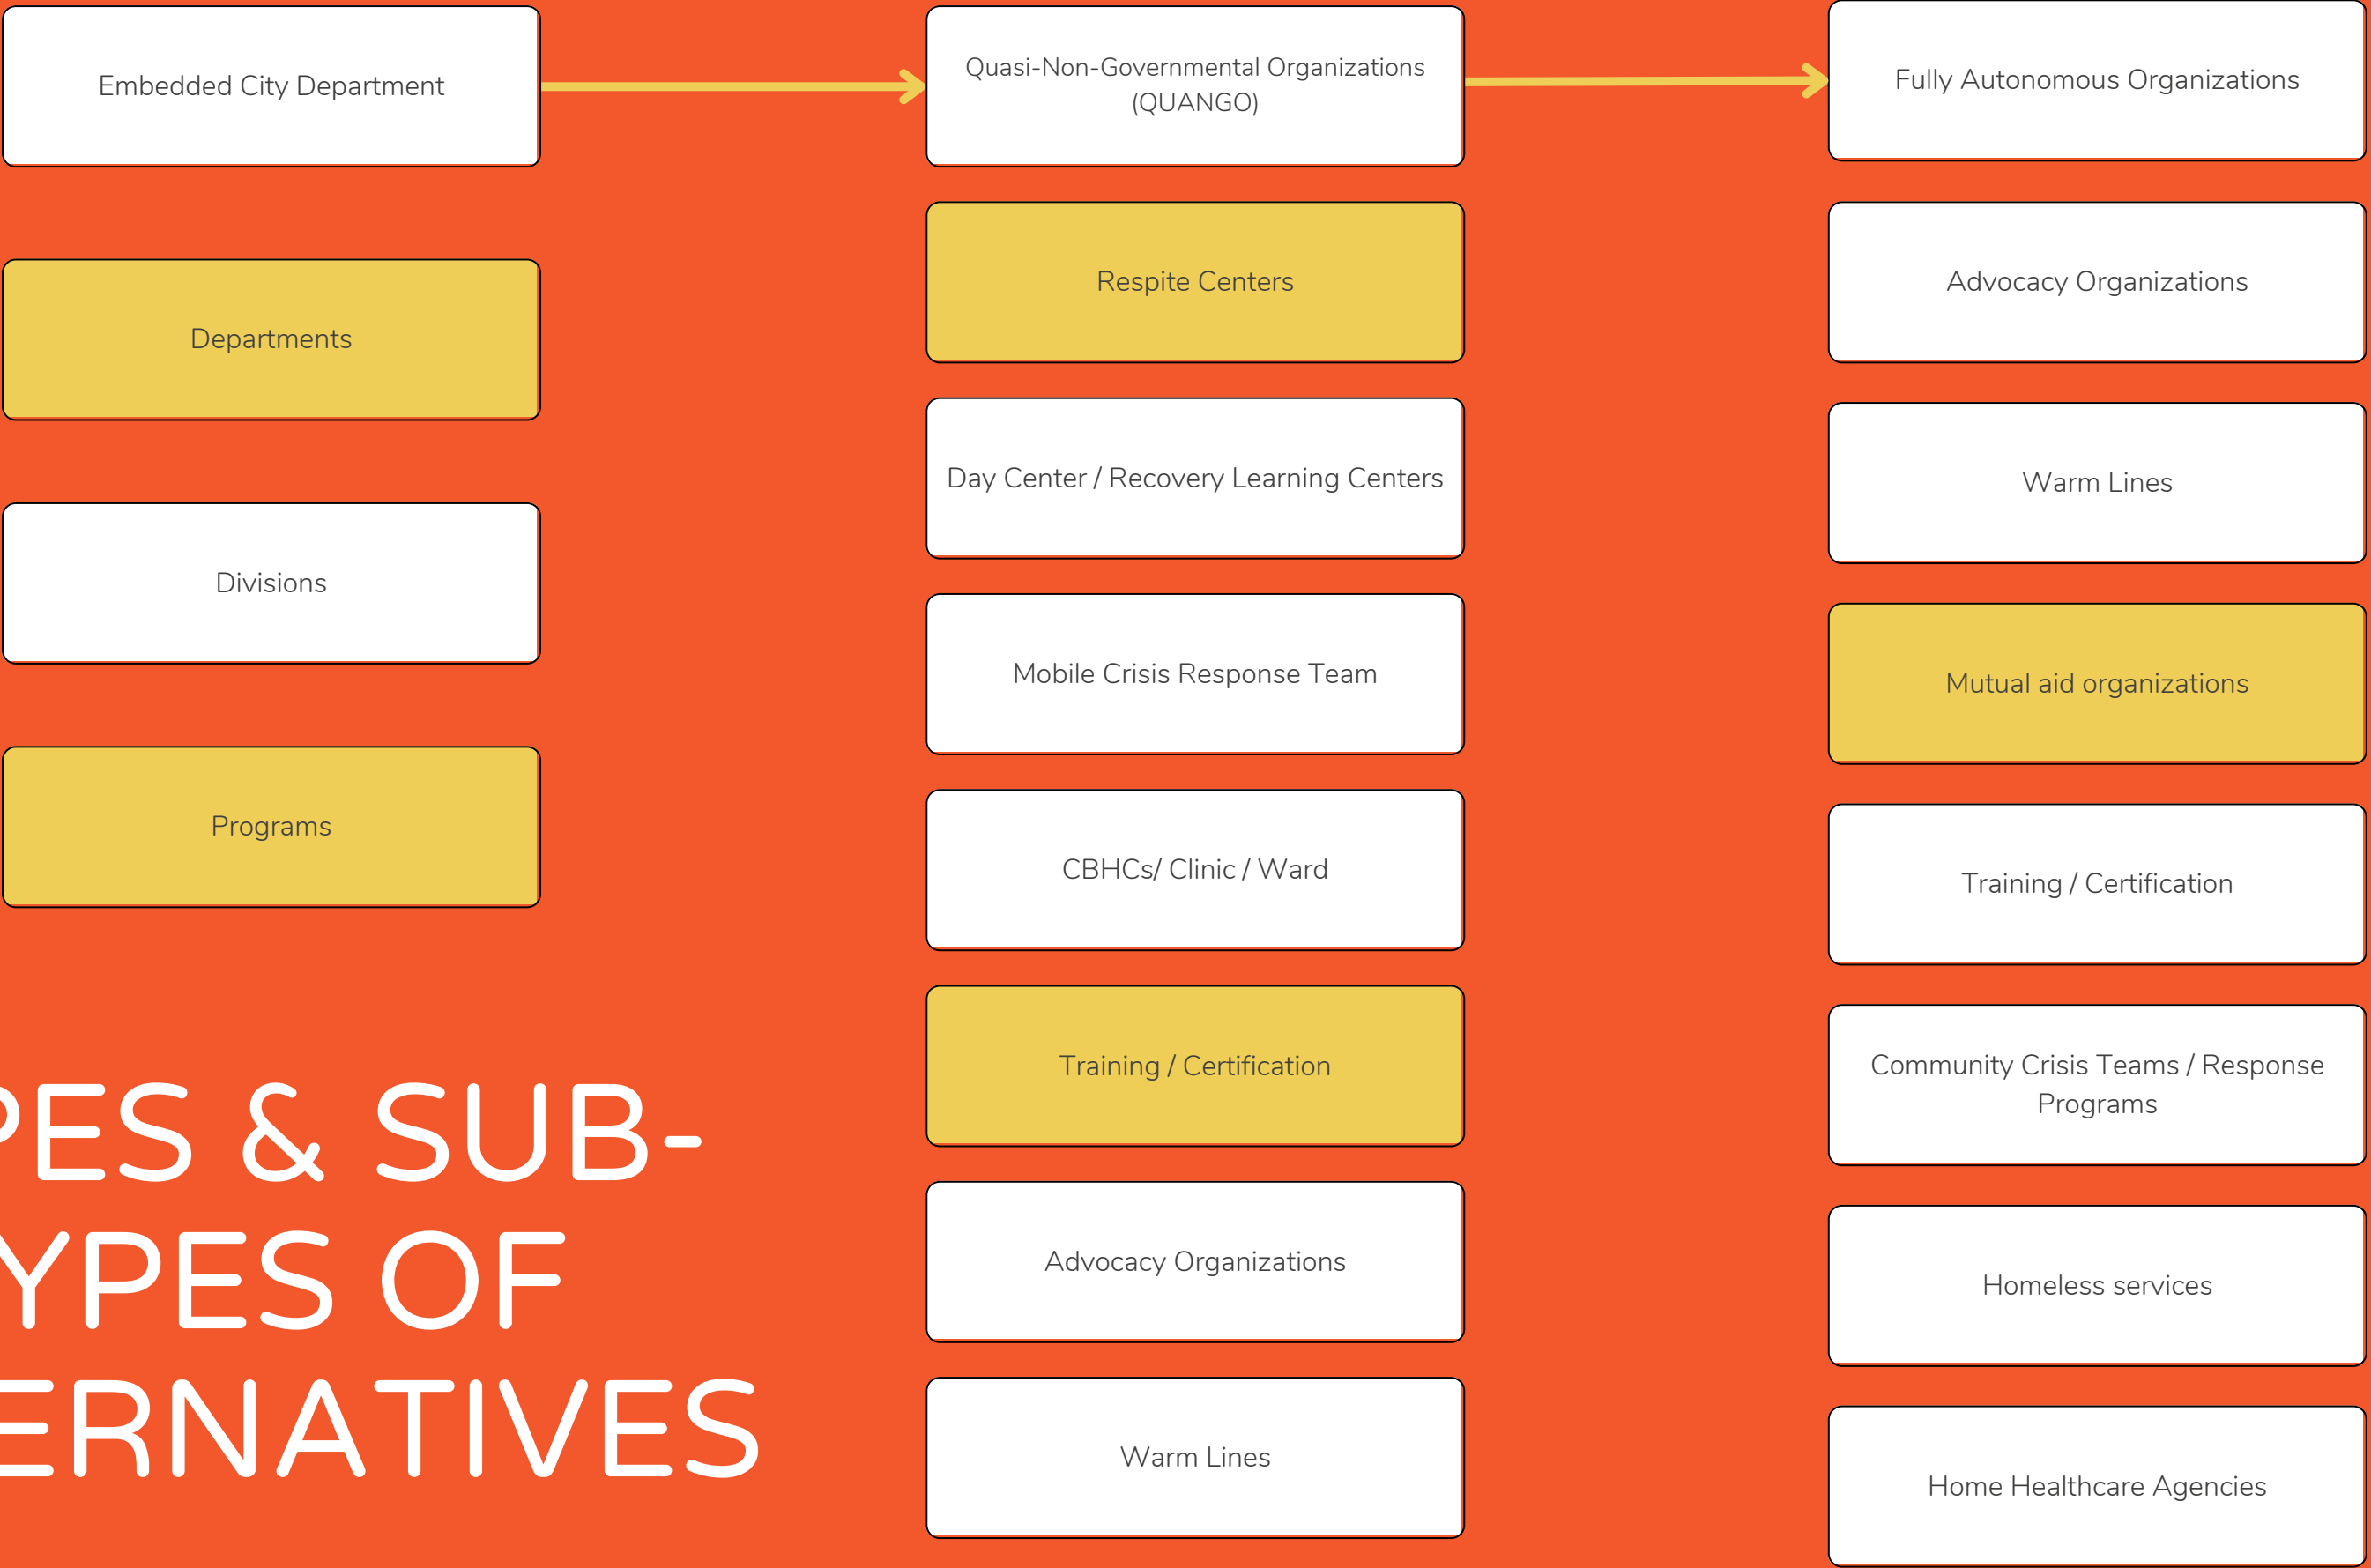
Embedded City Department

Departments

Divisions

Programs

Quasi-Non-Governmental Organizations (QUANGO)

Respite Centers

Day Center / Recovery Learning Centers

Mobile Crisis Response Team

CBHCs/ Clinic / Ward

Training / Certification

Advocacy Organizations

Warm Lines

Fully Autonomous Organizations

Advocacy Organizations

Warm Lines

Mutual aid organizations

Training / Certification

Community Crisis Teams / Response Programs

Homeless services

Home Healthcare Agencies

PES & SUB-
YPES OF
ERNATIVES